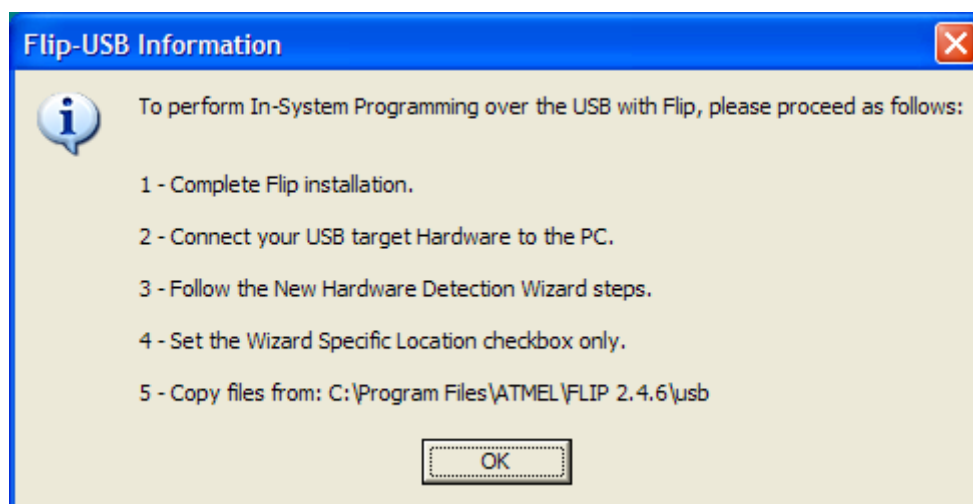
Flip-USB Information

To perform In-System Programming over the USB with Flip, please proceed as follows:

1 - Complete Flip installation.

2 - Connect your USB target Hardware to the PC.

3 - Follow the New Hardware Detection Wizard steps.

4 - Set the Wizard Specific Location checkbox only.

5 - Copy files from: C:\Program Files\ATMEL\FLIP 2.4.6\usb

OK